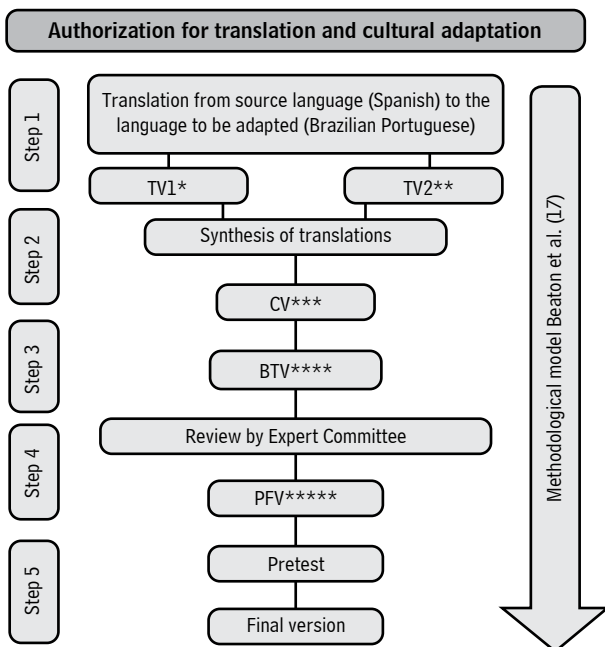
Authorization for translation and cultural adaptation

Step 1

Translation from source language (Spanish) to the language to be adapted (Brazilian Portuguese)

TV1*

TV2**

Step 2

Synthesis of translations

CV***

Step 3

BTV****

Step 4

Review by Expert Committee

PFV*****

Step 5

Pretest

Final version

Methodological model Beaton et al. (17)